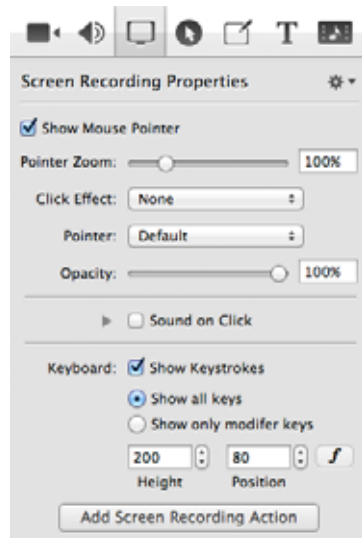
Screen Recording Properties

Show Mouse Pointer

Pointer Zoom: 100%

Click Effect: None

Pointer: Default

Opacity: 100%

Sound on Click

Keyboard: Show Keystrokes

Show all keys

Show only modifer keys

200 80

Height Position

Add Screen Recording Action